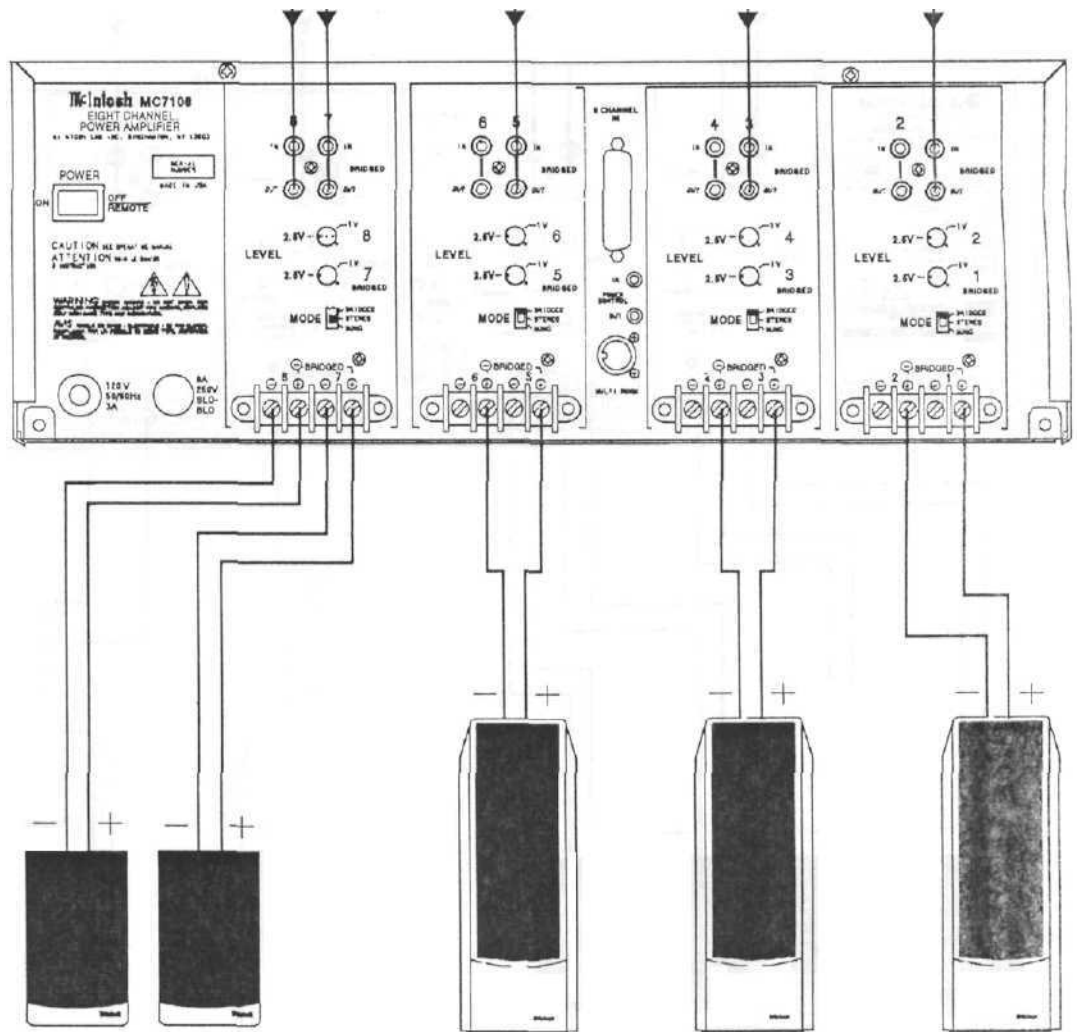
McIntosh MC7108
EIGHT CHANNEL
POWER AMPLIFIER
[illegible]

POWER
ON
OFF
REMOTE

CAUTION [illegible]
ATTENTION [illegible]

WARNING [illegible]

120V
50/60Hz
3A

8A
250V
SLO-
BLO

8 7
IN IN
BRIDGED
OUT OUT
2.5V 1V 8
LEVEL
2.5V 1V 7
BRIDGED
MODE BRIDGED STEREO MONO
BRIDGED
8 7

6 5
IN IN
BRIDGED
OUT OUT
2.5V 1V 6
LEVEL
2.5V 1V 5
BRIDGED
MODE BRIDGED STEREO MONO
BRIDGED
6 5

8 CHANNEL
IN
IN
POWER
CONTROL
OUT
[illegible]

4 3
IN IN
BRIDGED
OUT OUT
2.5V 1V 4
LEVEL
2.5V 1V 3
BRIDGED
MODE BRIDGED STEREO MONO
BRIDGED
4 3

2 1
IN IN
BRIDGED
OUT OUT
2.5V 1V 2
LEVEL
2.5V 1V 1
BRIDGED
MODE BRIDGED STEREO MONO
BRIDGED
2 1

— +
— +
— +
— +
— +